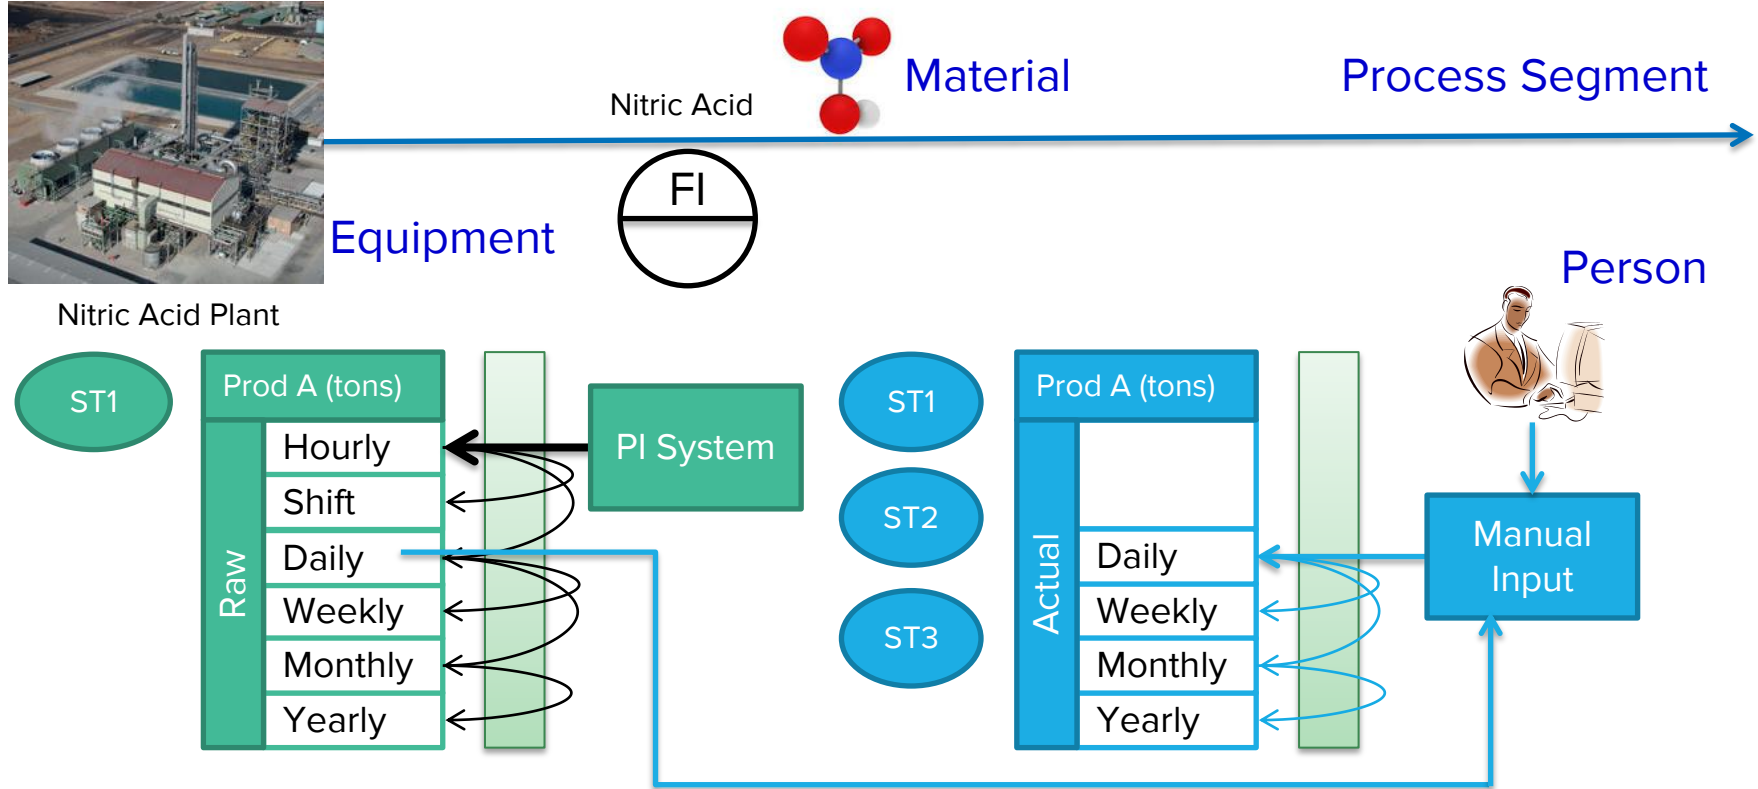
Nitric Acid

Material

Process Segment

Equipment

FI

Person

Nitric Acid Plant

ST1

Prod A (tons)

Raw

Hourly

Shift

Daily

Weekly

Monthly

Yearly

PI System

ST1

ST2

ST3

Prod A (tons)

Actual

Daily

Weekly

Monthly

Yearly

Manual Input